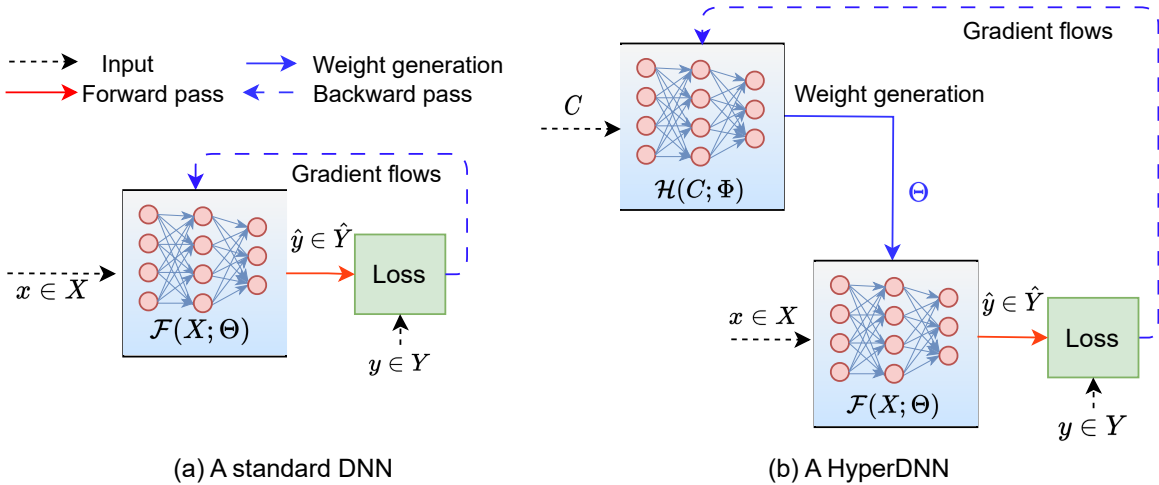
Input
Weight generation
Forward pass
Backward pass

Gradient flows
$\hat{y} \in \hat{Y}$
Loss
$x \in X$
$\mathcal{F}(X;\Theta)$
$y \in Y$

(a) A standard DNN

Gradient flows
$C$
Weight generation
$\mathcal{H}(C;\Phi)$
$\Theta$
$x \in X$
$\hat{y} \in \hat{Y}$
Loss
$\mathcal{F}(X;\Theta)$
$y \in Y$

(b) A HyperDNN